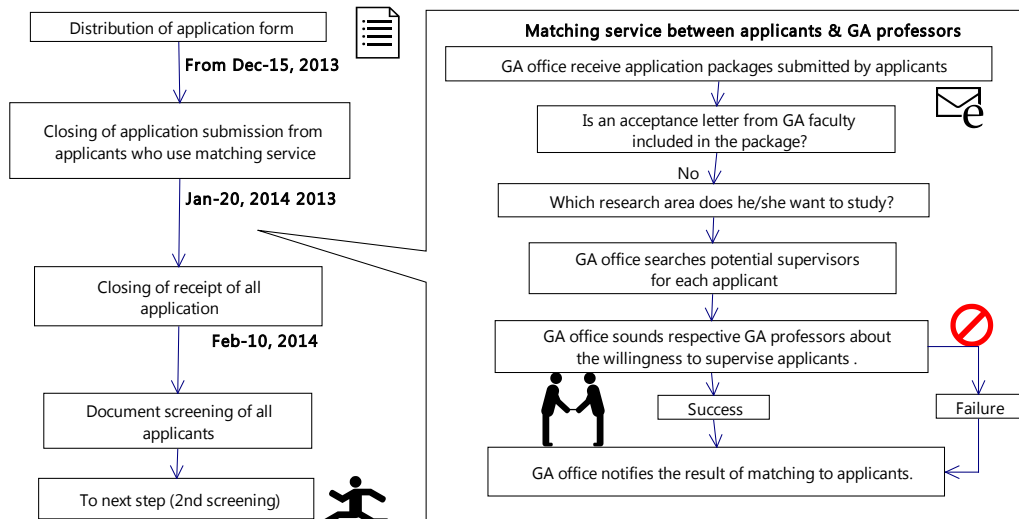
Distribution of application form

From Dec-15, 2013

Closing of application submission from applicants who use matching service

Jan-20, 2014 2013

Closing of receipt of all application

Feb-10, 2014

Document screening of all applicants

To next step (2nd screening)

Matching service between applicants & GA professors

GA office receive application packages submitted by applicants

Is an acceptance letter from GA faculty included in the package?

No

Which research area does he/she want to study?

GA office searches potential supervisors for each applicant

GA office sounds respective GA professors about the willingness to supervise applicants .

Success

Failure

GA office notifies the result of matching to applicants.